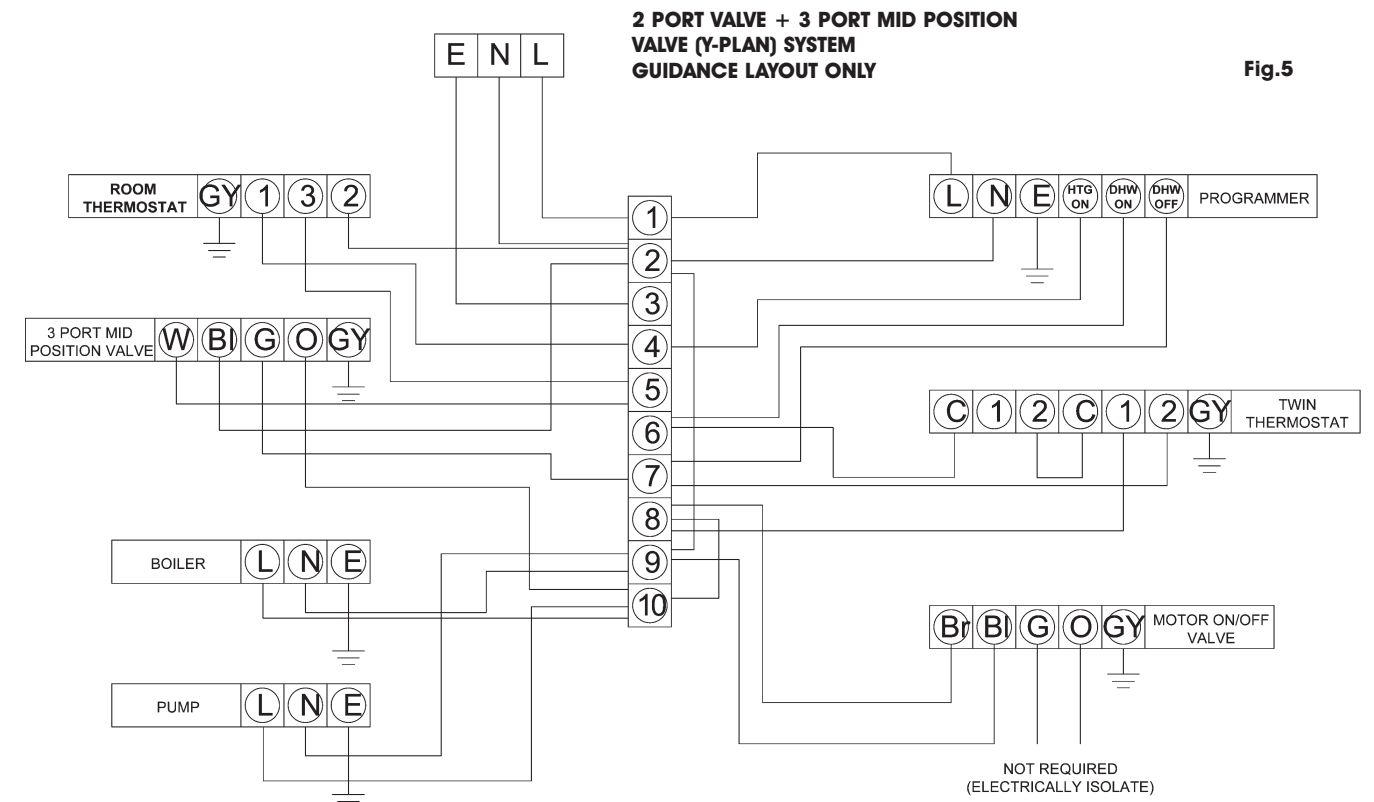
2 PORT VALVE + 3 PORT MID POSITION VALVE (Y-PLAN) SYSTEM GUIDANCE LAYOUT ONLY

Fig.5

E N L

ROOM THERMOSTAT GY 1 3 2

PROGRAMMER L N E HTG ON DHW ON DHW OFF

1
2
3
4
5
6
7
8
9
10

3 PORT MID POSITION VALVE W Bl G O GY

TWIN THERMOSTAT C 1 2 C 1 2 GY

BOILER L N E

MOTOR ON/OFF VALVE Br Bl G O GY

PUMP L N E

NOT REQUIRED (ELECTRICALLY ISOLATE)